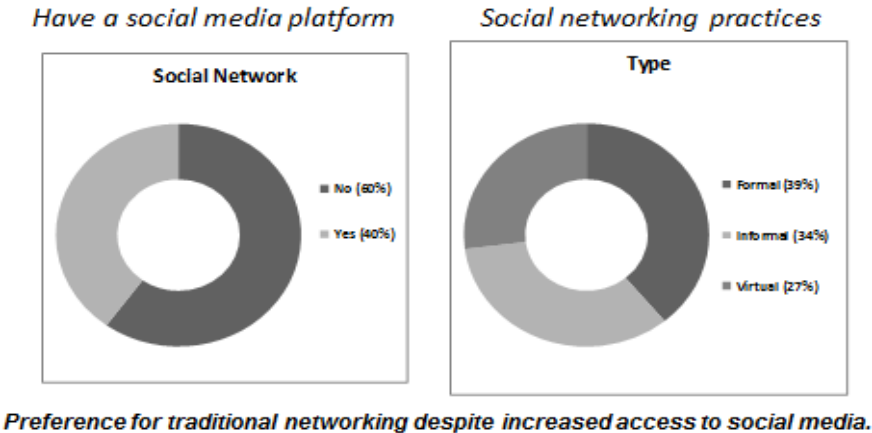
Have a social media platform

Social Network

No (60%)

Yes (40%)

Social networking practices

Type

Formal (39%)

Informal (34%)

Virtual (27%)

Preference for traditional networking despite increased access to social media.